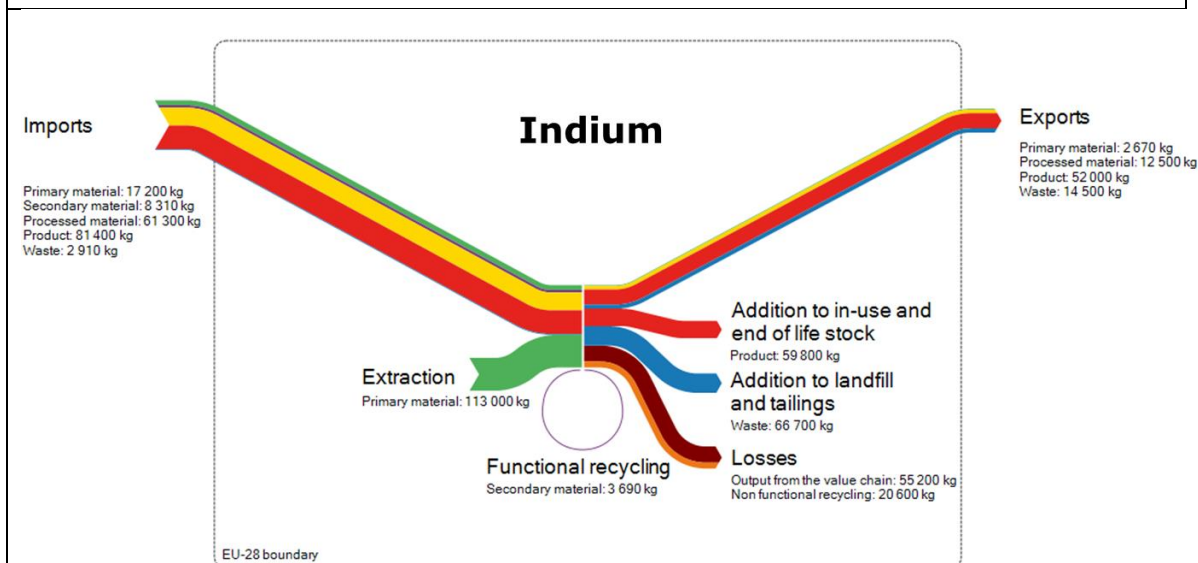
Indium

Imports

Primary material: 17 200 kg
Secondary material: 8 310 kg
Processed material: 61 300 kg
Product: 81 400 kg
Waste: 2 910 kg

Exports

Primary material: 2 670 kg
Processed material: 12 500 kg
Product: 52 000 kg
Waste: 14 500 kg

Addition to in-use and end of life stock
Product: 59 800 kg

Extraction
Primary material: 113 000 kg

Addition to landfill and tailings
Waste: 66 700 kg

Functional recycling
Secondary material: 3 690 kg

Losses
Output from the value chain: 55 200 kg
Non functional recycling: 20 600 kg

EU-28 boundary